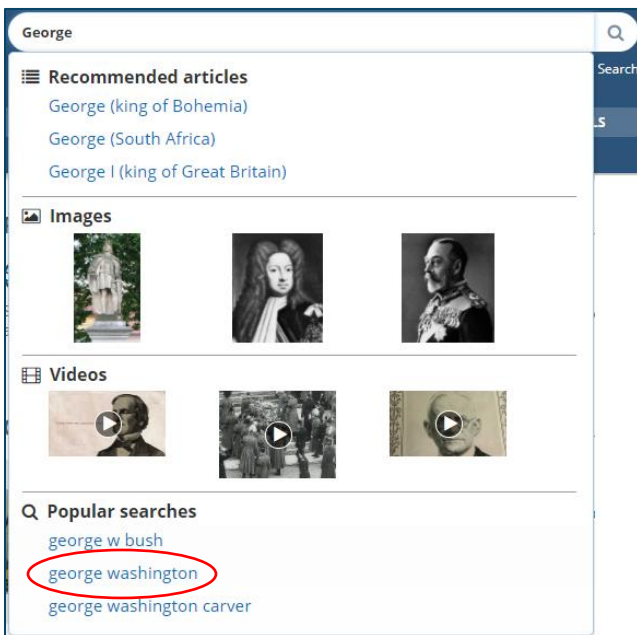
George

Search

LS

Recommended articles

George (king of Bohemia)

George (South Africa)

George I (king of Great Britain)

Images

Videos

Popular searches

george w bush

george washington

george washington carver